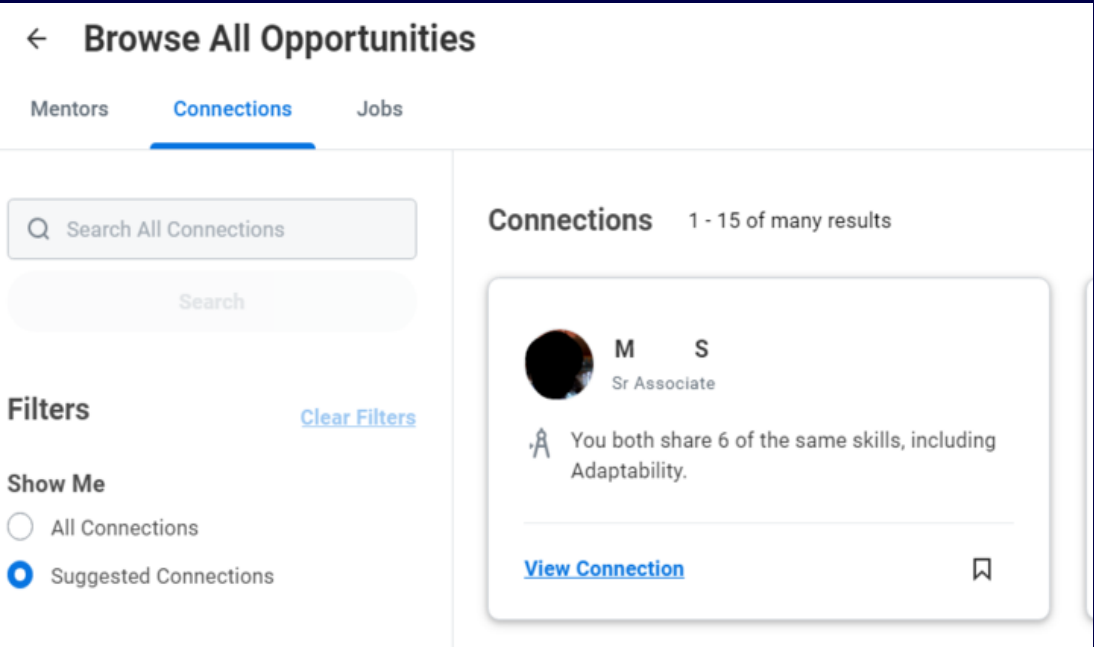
Browse All Opportunities

Mentors

Connections

Jobs

Search All Connections

Search

Filters

Clear Filters

Show Me

All Connections

Suggested Connections

Connections

1 - 15 of many results

M S

Sr Associate

You both share 6 of the same skills, including Adaptability.

View Connection